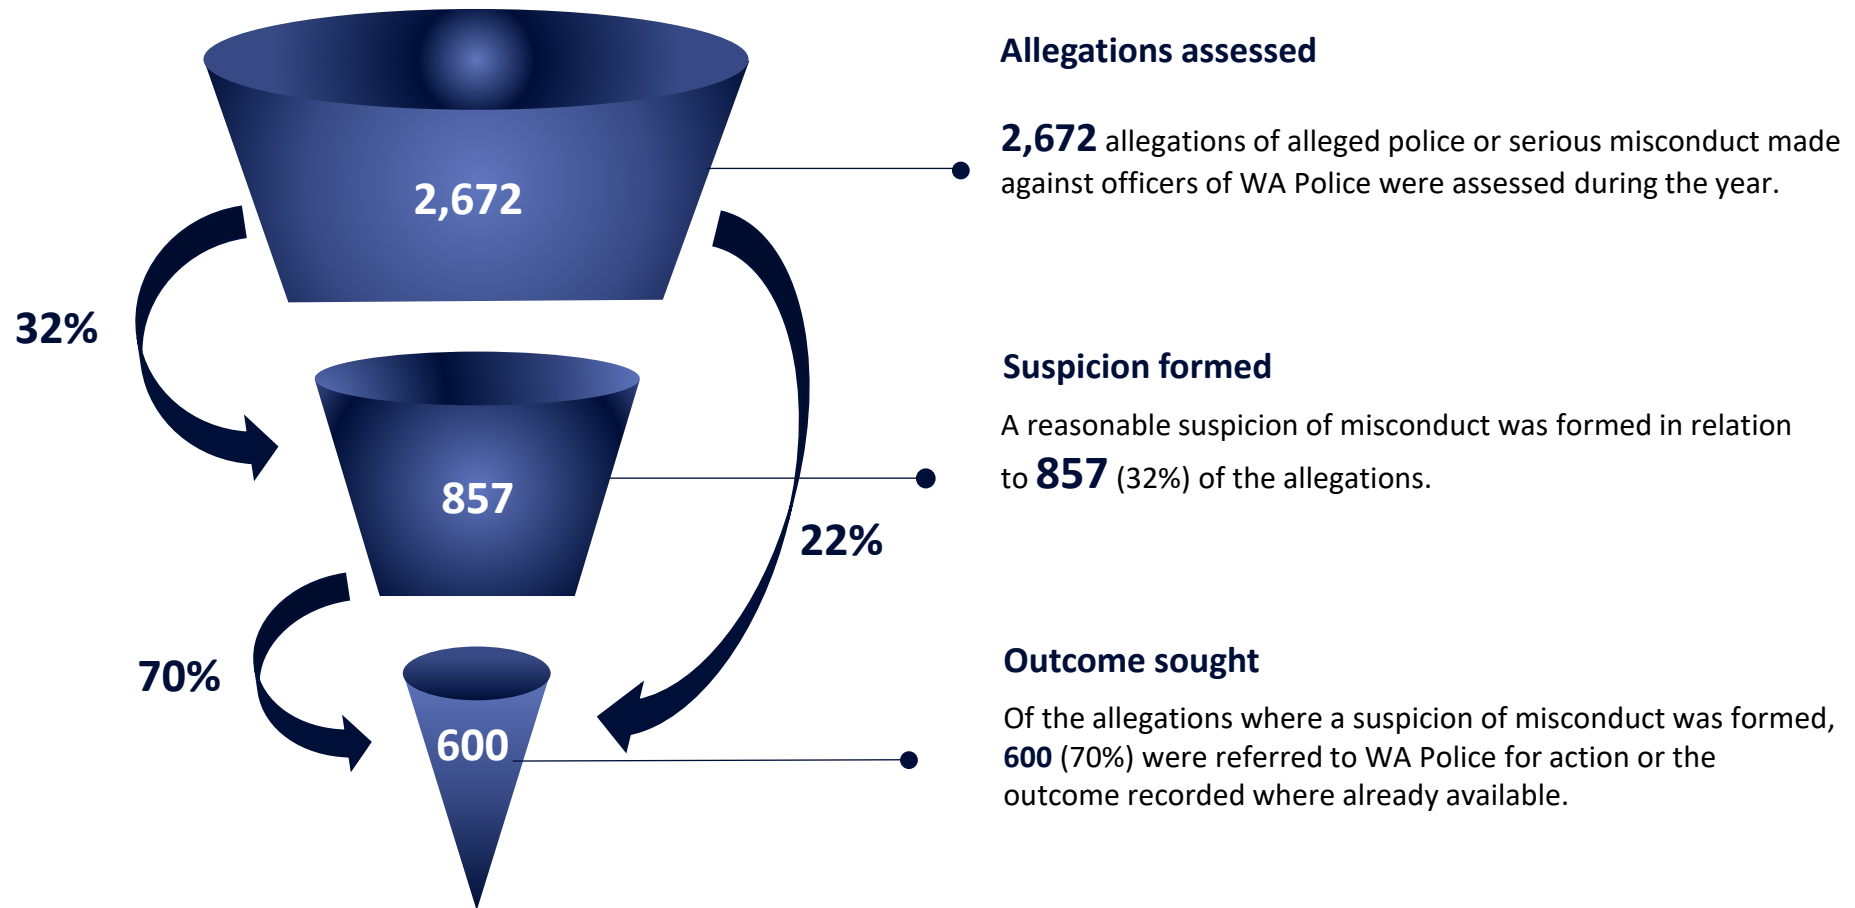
2,672

32%

857

22%

70%

600

Allegations assessed

2,672 allegations of alleged police or serious misconduct made against officers of WA Police were assessed during the year.

Suspicion formed

A reasonable suspicion of misconduct was formed in relation to 857 (32%) of the allegations.

Outcome sought

Of the allegations where a suspicion of misconduct was formed, 600 (70%) were referred to WA Police for action or the outcome recorded where already available.